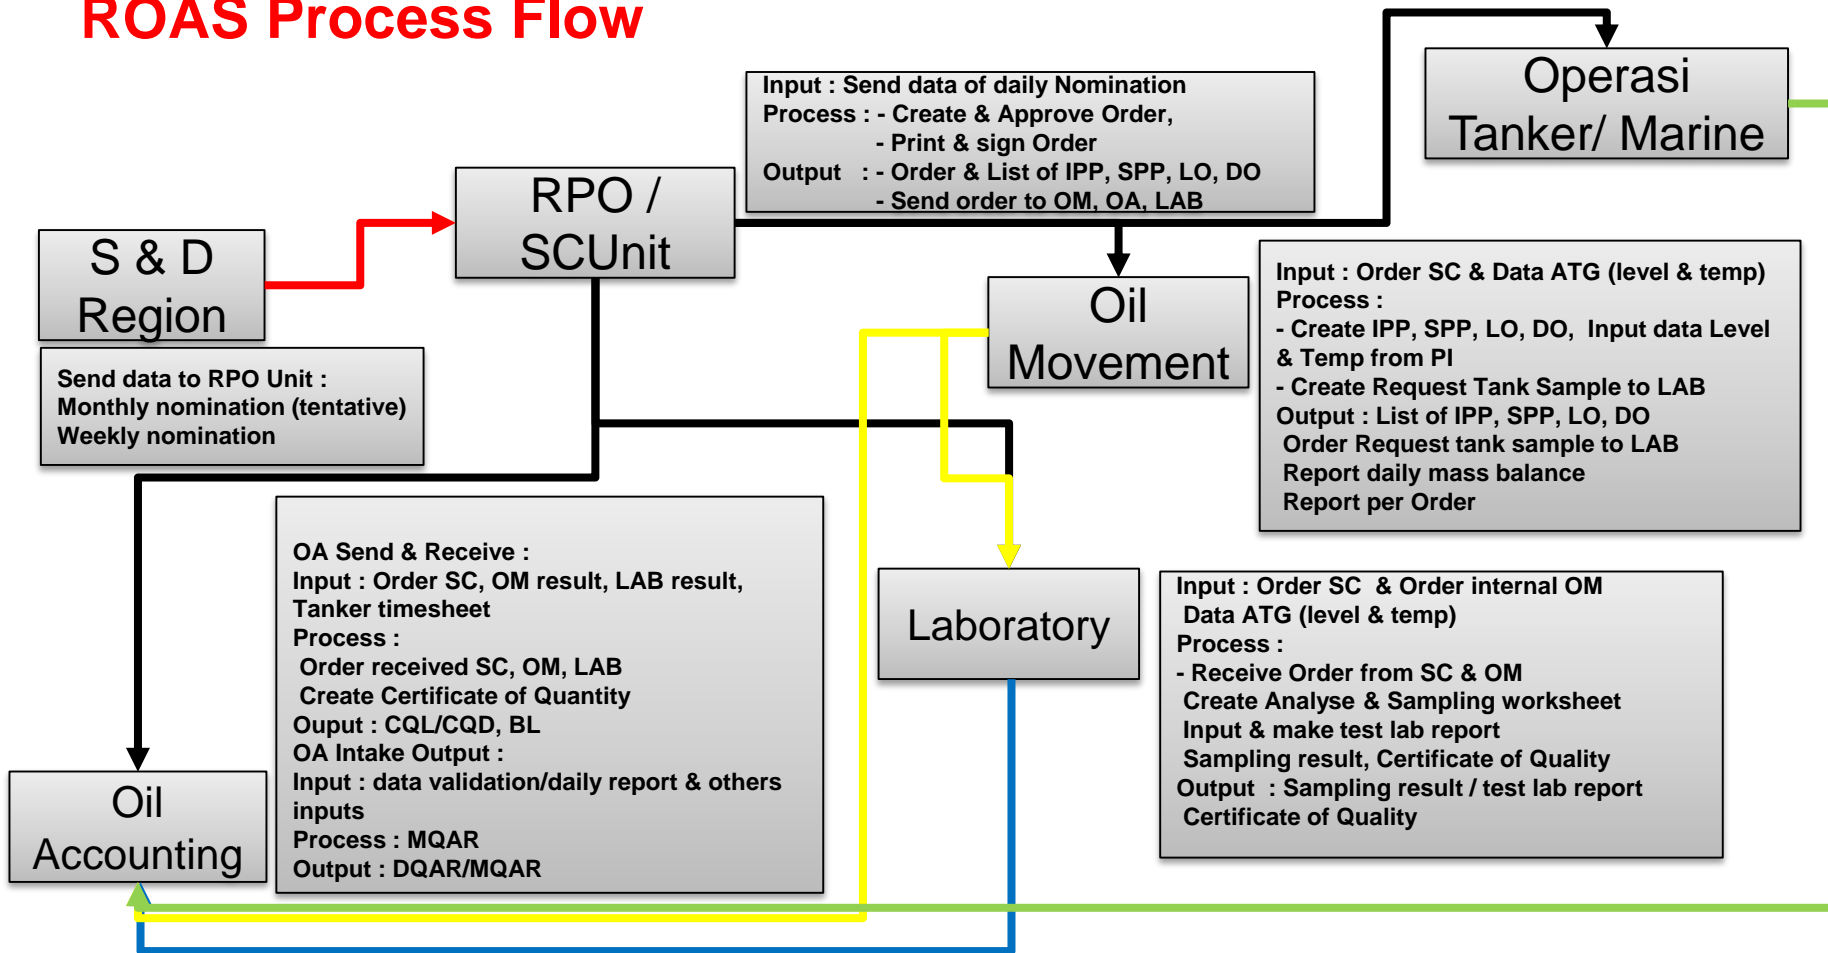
ROAS Process Flow

Input : Send data of daily Nomination
Process : - Create & Approve Order,
- Print & sign Order
Output : - Order & List of IPP, SPP, LO, DO
- Send order to OM, OA, LAB

Operasi Tanker/ Marine

S & D Region

RPO / SCUnit

Send data to RPO Unit :
Monthly nomination (tentative)
Weekly nomination

Oil Movement

Input : Order SC & Data ATG (level & temp)
Process :
- Create IPP, SPP, LO, DO, Input data Level & Temp from PI
- Create Request Tank Sample to LAB
Output : List of IPP, SPP, LO, DO
Order Request tank sample to LAB
Report daily mass balance
Report per Order

OA Send & Receive :
Input : Order SC, OM result, LAB result, Tanker timesheet
Process :
Order received SC, OM, LAB
Create Certificate of Quantity
Ouput : CQL/CQD, BL
OA Intake Output :
Input : data validation/daily report & others inputs
Process : MQAR
Output : DQAR/MQAR

Laboratory

Input : Order SC & Order internal OM
Data ATG (level & temp)
Process :
- Receive Order from SC & OM
Create Analyse & Sampling worksheet
Input & make test lab report
Sampling result, Certificate of Quality
Output : Sampling result / test lab report
Certificate of Quality

Oil Accounting